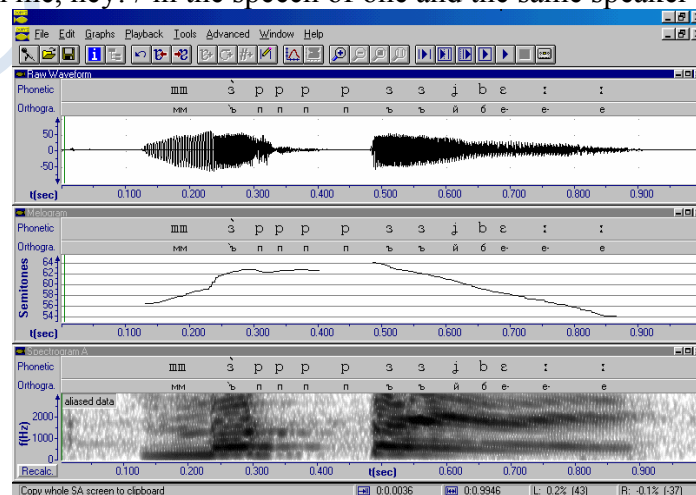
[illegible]me, hey!? in the speech of one and the same speaker

File Edit Graphs Playback Tools Advanced Window Help

Raw Waveform

Phonetic mm ɜ̀ p p p p ɜ ɜ j b ɛ : :

Orthogra. мм ъ п п п ъ ъ й б е- е- е

50
0
-50

t(sec) 0.100 0.200 0.300 0.400 0.500 0.600 0.700 0.800 0.900

Melogram

Phonetic mm ɜ̀ p p p p ɜ ɜ j b ɛ : :

Orthogra. мм ъ п п п ъ ъ й б е- е- е

Semitones 64 62 60 58 56 54

t(sec) 0.100 0.200 0.300 0.400 0.500 0.600 0.700 0.800 0.900

Spectrogram A

Phonetic mm ɜ̀ p p p p ɜ ɜ j b ɛ : :

Orthogra. мм ъ п п п ъ ъ й б е- е- е

aliased data

f(Hz) 2000 1000

Recalc. 0.100 0.200 0.300 0.400 t(sec) 0.600 0.700 0.800 0.900

Copy whole SA screen to clipboard 0:0.0036 0:0.9946 L: 0.2% (43) R: -0.1% (-37)